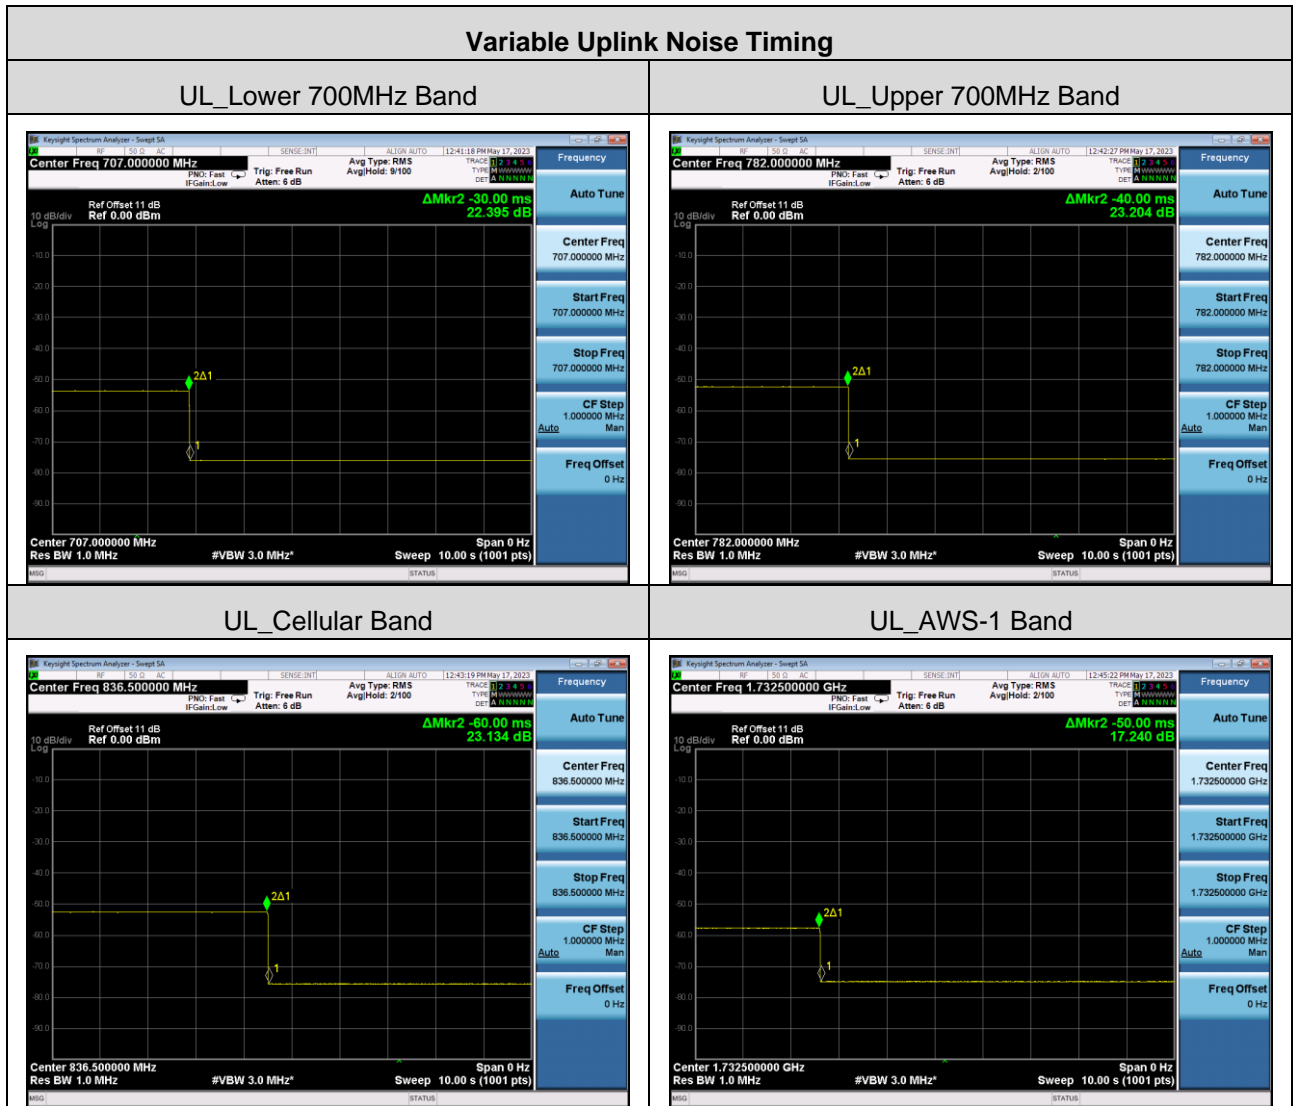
| Variable Uplink Noise Timing | |
|---|---|
| UL_Lower 700MHz Band | UL_Upper 700MHz Band |
| Keysight Spectrum Analyzer - Swept SA<br>RF 50 Ω AC SENSE:INT ALIGN AUTO 12:41:18 PM May 17, 2023<br>Center Freq 707.000000 MHz<br>PNO: Fast IFGain:Low Trig: Free Run Atten: 6 dB Avg Type: RMS Avg\|Hold: 9/100<br>TRACE 1 2 3 4 5 6 TYPE M WWWWW DET A NNNNN<br>Ref Offset 11 dB<br>10 dB/div Ref 0.00 dBm<br>Log<br>ΔMkr2 -30.00 ms 22.395 dB<br>-10.0 -20.0 -30.0 -40.0 -50.0 -60.0 -70.0 -80.0 -90.0<br>2Δ1 1<br>Center 707.000000 MHz Span 0 Hz<br>Res BW 1.0 MHz #VBW 3.0 MHz* Sweep 10.00 s (1001 pts)<br>MSG STATUS<br>Frequency<br>Auto Tune<br>Center Freq 707.000000 MHz<br>Start Freq 707.000000 MHz<br>Stop Freq 707.000000 MHz<br>CF Step 1.000000 MHz Auto Man<br>Freq Offset 0 Hz | Keysight Spectrum Analyzer - Swept SA<br>RF 50 Ω AC SENSE:INT ALIGN AUTO 12:42:27 PM May 17, 2023<br>Center Freq 782.000000 MHz<br>PNO: Fast IFGain:Low Trig: Free Run Atten: 6 dB Avg Type: RMS Avg\|Hold: 2/100<br>TRACE 1 2 3 4 5 6 TYPE M WWWWW DET A NNNNN<br>Ref Offset 11 dB<br>10 dB/div Ref 0.00 dBm<br>Log<br>ΔMkr2 -40.00 ms 23.204 dB<br>-10.0 -20.0 -30.0 -40.0 -50.0 -60.0 -70.0 -80.0 -90.0<br>2Δ1 1<br>Center 782.000000 MHz Span 0 Hz<br>Res BW 1.0 MHz #VBW 3.0 MHz* Sweep 10.00 s (1001 pts)<br>MSG STATUS<br>Frequency<br>Auto Tune<br>Center Freq 782.000000 MHz<br>Start Freq 782.000000 MHz<br>Stop Freq 782.000000 MHz<br>CF Step 1.000000 MHz Auto Man<br>Freq Offset 0 Hz |
| UL_Cellular Band | UL_AWS-1 Band |
| Keysight Spectrum Analyzer - Swept SA<br>RF 50 Ω AC SENSE:INT ALIGN AUTO 12:43:19 PM May 17, 2023<br>Center Freq 836.500000 MHz<br>PNO: Fast IFGain:Low Trig: Free Run Atten: 6 dB Avg Type: RMS Avg\|Hold: 2/100<br>TRACE 1 2 3 4 5 6 TYPE M WWWWW DET A NNNNN<br>Ref Offset 11 dB<br>10 dB/div Ref 0.00 dBm<br>Log<br>ΔMkr2 -60.00 ms 23.134 dB<br>-10.0 -20.0 -30.0 -40.0 -50.0 -60.0 -70.0 -80.0 -90.0<br>2Δ1 1<br>Center 836.500000 MHz Span 0 Hz<br>Res BW 1.0 MHz #VBW 3.0 MHz* Sweep 10.00 s (1001 pts)<br>MSG STATUS<br>Frequency<br>Auto Tune<br>Center Freq 836.500000 MHz<br>Start Freq 836.500000 MHz<br>Stop Freq 836.500000 MHz<br>CF Step 1.000000 MHz Auto Man<br>Freq Offset 0 Hz | Keysight Spectrum Analyzer - Swept SA<br>RF 50 Ω AC SENSE:INT ALIGN AUTO 12:45:22 PM May 17, 2023<br>Center Freq 1.732500000 GHz<br>PNO: Fast IFGain:Low Trig: Free Run Atten: 6 dB Avg Type: RMS Avg\|Hold: 2/100<br>TRACE 1 2 3 4 5 6 TYPE M WWWWW DET A NNNNN<br>Ref Offset 11 dB<br>10 dB/div Ref 0.00 dBm<br>Log<br>ΔMkr2 -50.00 ms 17.240 dB<br>-10.0 -20.0 -30.0 -40.0 -50.0 -60.0 -70.0 -80.0 -90.0<br>2Δ1 1<br>Center 1.732500000 GHz Span 0 Hz<br>Res BW 1.0 MHz #VBW 3.0 MHz* Sweep 10.00 s (1001 pts)<br>MSG STATUS<br>Frequency<br>Auto Tune<br>Center Freq 1.732500000 GHz<br>Start Freq 1.732500000 GHz<br>Stop Freq 1.732500000 GHz<br>CF Step 1.000000 MHz Auto Man<br>Freq Offset 0 Hz |